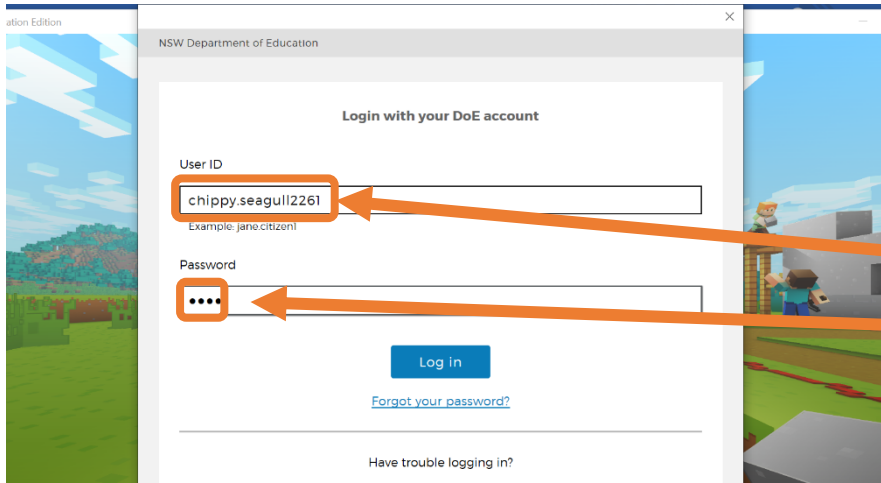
ation Edition

×

NSW Department of Education

Login with your DoE account

User ID

chippy.seagull2261

Example: jane.citizen1

Password

••••

Log in

Forgot your password?

Have trouble logging in?